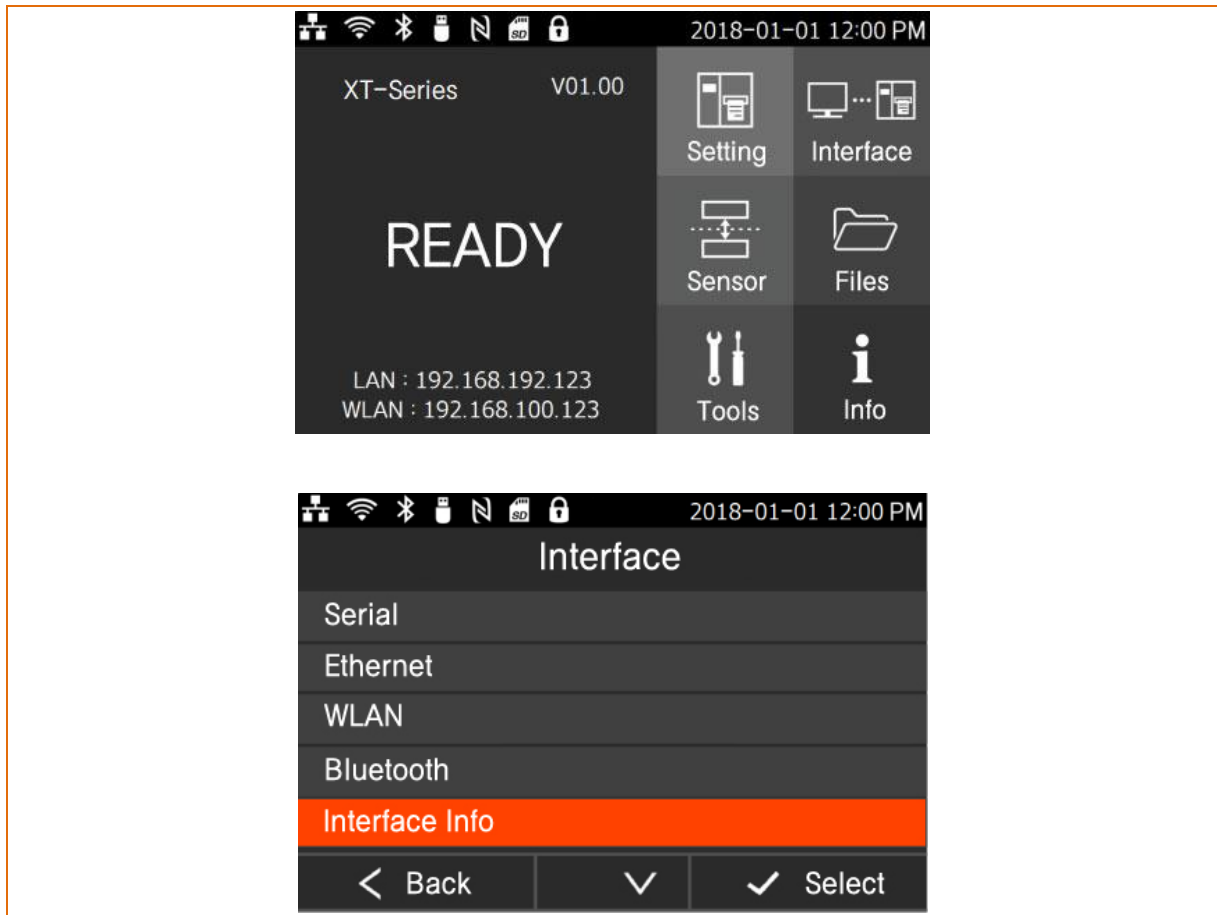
2018-01-01 12:00 PM

XT-Series V01.00

READY

LAN : 192.168.192.123
WLAN : 192.168.100.123

Setting
Interface
Sensor
Files
Tools
Info

2018-01-01 12:00 PM

Interface

Serial
Ethernet
WLAN
Bluetooth
Interface Info

Back
Select